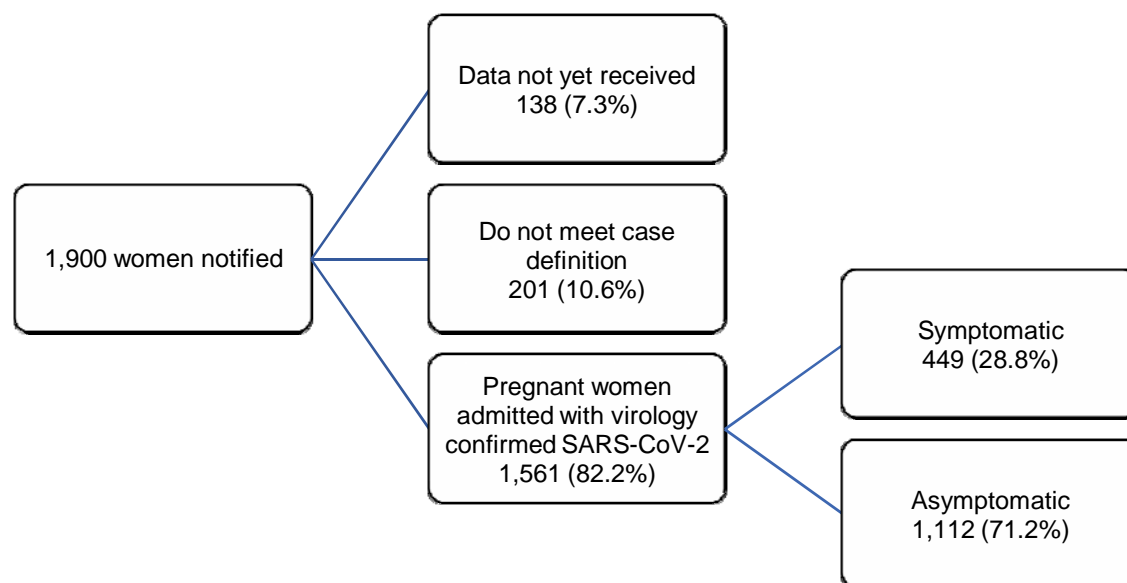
1,900 women notified

Data not yet received
138 (7.3%)

Do not meet case definition
201 (10.6%)

Pregnant women admitted with virology confirmed SARS-CoV-2
1,561 (82.2%)

Symptomatic
449 (28.8%)

Asymptomatic
1,112 (71.2%)